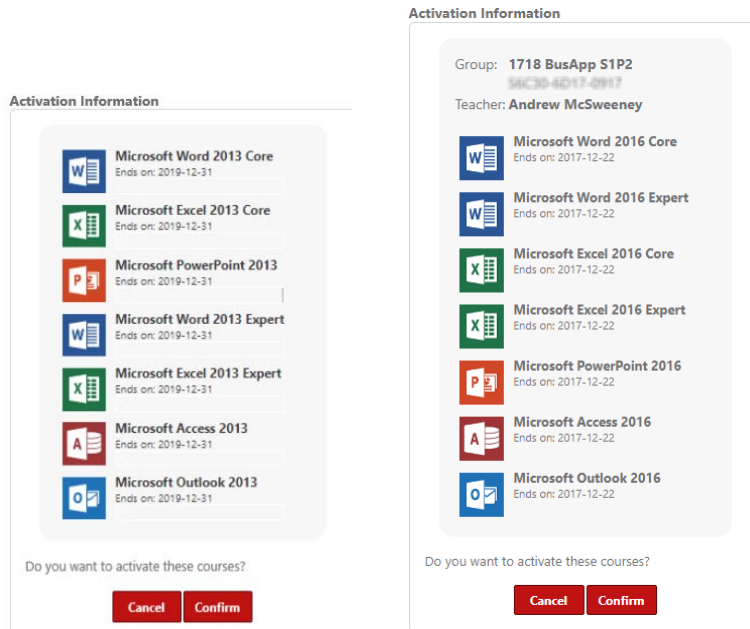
Activation Information

Microsoft Word 2013 Core
Ends on: 2019-12-31

Microsoft Excel 2013 Core
Ends on: 2019-12-31

Microsoft PowerPoint 2013
Ends on: 2019-12-31

Microsoft Word 2013 Expert
Ends on: 2019-12-31

Microsoft Excel 2013 Expert
Ends on: 2019-12-31

Microsoft Access 2013
Ends on: 2019-12-31

Microsoft Outlook 2013
Ends on: 2019-12-31

Do you want to activate these courses?

Cancel Confirm

Activation Information

Group: 1718 BusApp S1P2
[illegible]

Teacher: Andrew McSweeney

Microsoft Word 2016 Core
Ends on: 2017-12-22

Microsoft Word 2016 Expert
Ends on: 2017-12-22

Microsoft Excel 2016 Core
Ends on: 2017-12-22

Microsoft Excel 2016 Expert
Ends on: 2017-12-22

Microsoft PowerPoint 2016
Ends on: 2017-12-22

Microsoft Access 2016
Ends on: 2017-12-22

Microsoft Outlook 2016
Ends on: 2017-12-22

Do you want to activate these courses?

Cancel Confirm